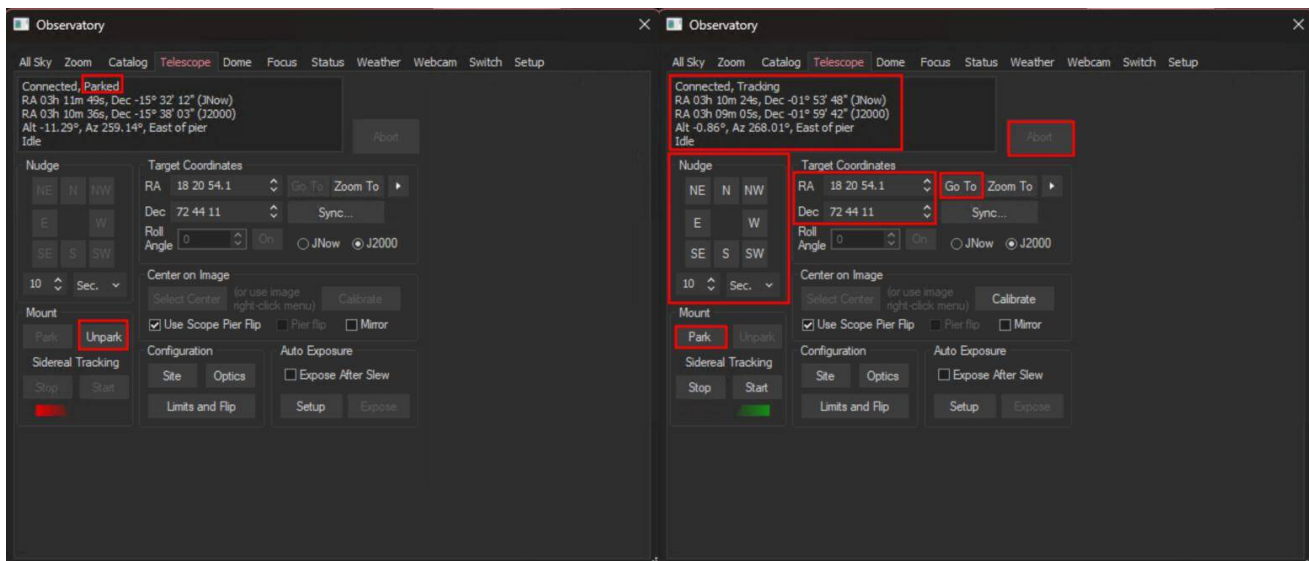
Observatory

All Sky Zoom Catalog Telescope Dome Focus Status Weather Webcam Switch Setup

Connected, Parked
RA 03h 11m 49s, Dec -15° 32' 12" (JNow)
RA 03h 10m 36s, Dec -15° 38' 03" (J2000)
Alt -11.29°, Az 259.14°, East of pier
Idle

Abort

Nudge
NE N NW
E W
SE S SW
10 Sec.

Target Coordinates
RA 18 20 54.1 Go To Zoom To
Dec 72 44 11 Sync...
Roll Angle 0 On JNow J2000

Center on Image
Select Center (or use image right-click menu) Calibrate
Use Scope Pier Flip Pier flip Mirror

Mount
Park Unpark

Sidereal Tracking
Stop Start

Configuration
Site Optics
Limits and Flip

Auto Exposure
Expose After Slew
Setup Expose

Observatory

All Sky Zoom Catalog Telescope Dome Focus Status Weather Webcam Switch Setup

Connected, Tracking
RA 03h 10m 24s, Dec -01° 53' 48" (JNow)
RA 03h 09m 05s, Dec -01° 59' 42" (J2000)
Alt -0.86°, Az 268.01°, East of pier
Idle

Abort

Nudge
NE N NW
E W
SE S SW
10 Sec.

Target Coordinates
RA 18 20 54.1 Go To Zoom To
Dec 72 44 11 Sync...
Roll Angle 0 On JNow J2000

Center on Image
Select Center (or use image right-click menu) Calibrate
Use Scope Pier Flip Pier flip Mirror

Mount
Park Unpark

Sidereal Tracking
Stop Start

Configuration
Site Optics
Limits and Flip

Auto Exposure
Expose After Slew
Setup Expose